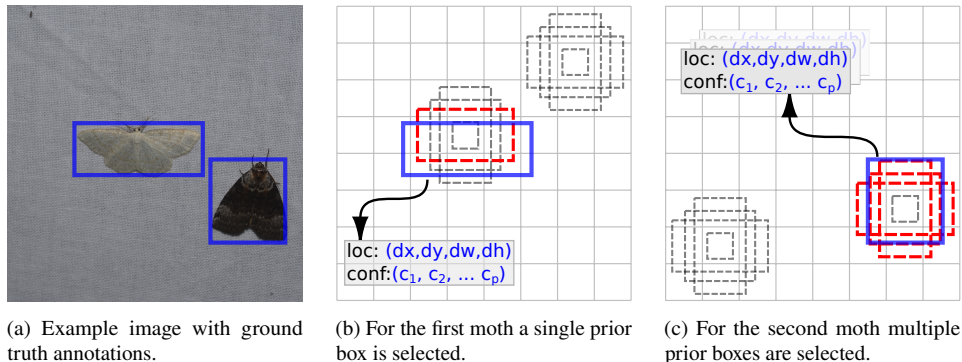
loc: (dx,dy,dw,dh)
conf:($c_1$, $c_2$, ... $c_p$)

(a) Example image with ground truth annotations.

(b) For the first moth a single prior box is selected.

loc: (dx,dy,dw,dh)
loc: (dx,dy,dw,dh)
loc: (dx,dy,dw,dh)
conf:($c_1$, $c_2$, ... $c_p$)

(c) For the second moth multiple prior boxes are selected.